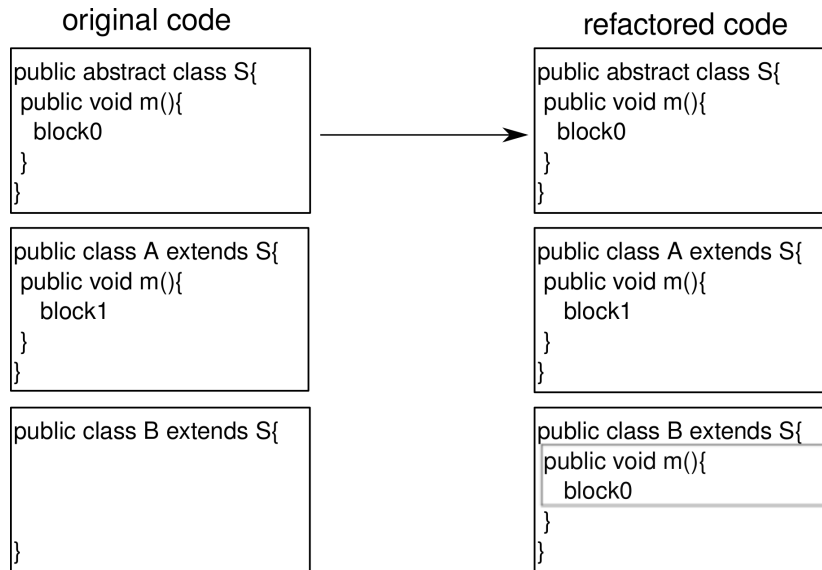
original code

public abstract class S{
public void m(){
block0
}
}

public class A extends S{
public void m(){
block1
}
}

public class B extends S{
}

refactored code

public abstract class S{
public void m(){
block0
}
}

public class A extends S{
public void m(){
block1
}
}

public class B extends S{
public void m(){
block0
}
}